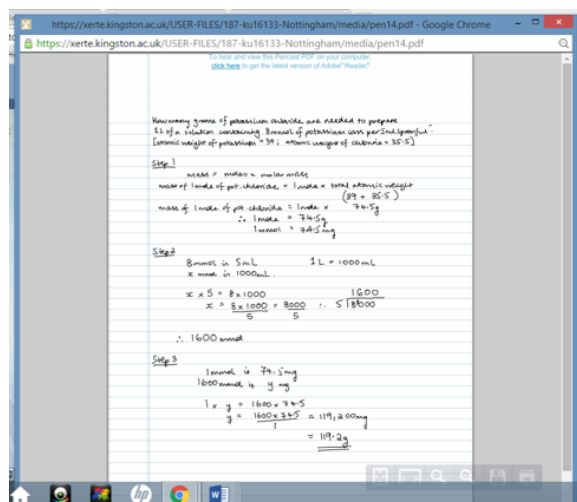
https://xerte.kingston.ac.uk/USER-FILES/187-ku16133-Nottingham/media/pen14.pdf - Google Chrome

https://xerte.kingston.ac.uk/USER-FILES/187-ku16133-Nottingham/media/pen14.pdf

To hear and view this Pencast PDF on your computer, click here to get the latest version of Adobe® Reader®

How many grams of potassium chloride are needed to prepare 1L of a solution containing 8mmol of potassium ions per 5ml spoonful. [atomic weight of potassium = 39 ; atomic weight of chlorine = 35.5]

Step 1

mass = moles × molar mass

mass of 1 mole of pot. chloride = 1 mole × total atomic weight $(39 + 35.5)$

mass of 1 mole of pot. chloride = 1 mole × 74.5g

$\therefore$ 1 mole = 74.5g

1 mmol = 74.5mg

Step 2

8mmol in 5mL     1L = 1000mL

x mmol in 1000mL.

$x \times 5 = 8 \times 1000$

$x = \frac{8 \times 1000}{5} = \frac{8000}{5}$ $\therefore$ $5\overline{)8000}$ 1600

$\therefore$ 1600 mmol

Step 3

1 mmol is 74.5mg

1600 mmol is y mg

$1 \times y = 1600 \times 74.5$

$y = \frac{1600 \times 74.5}{1} = 119,200mg$

$= 119.2g$